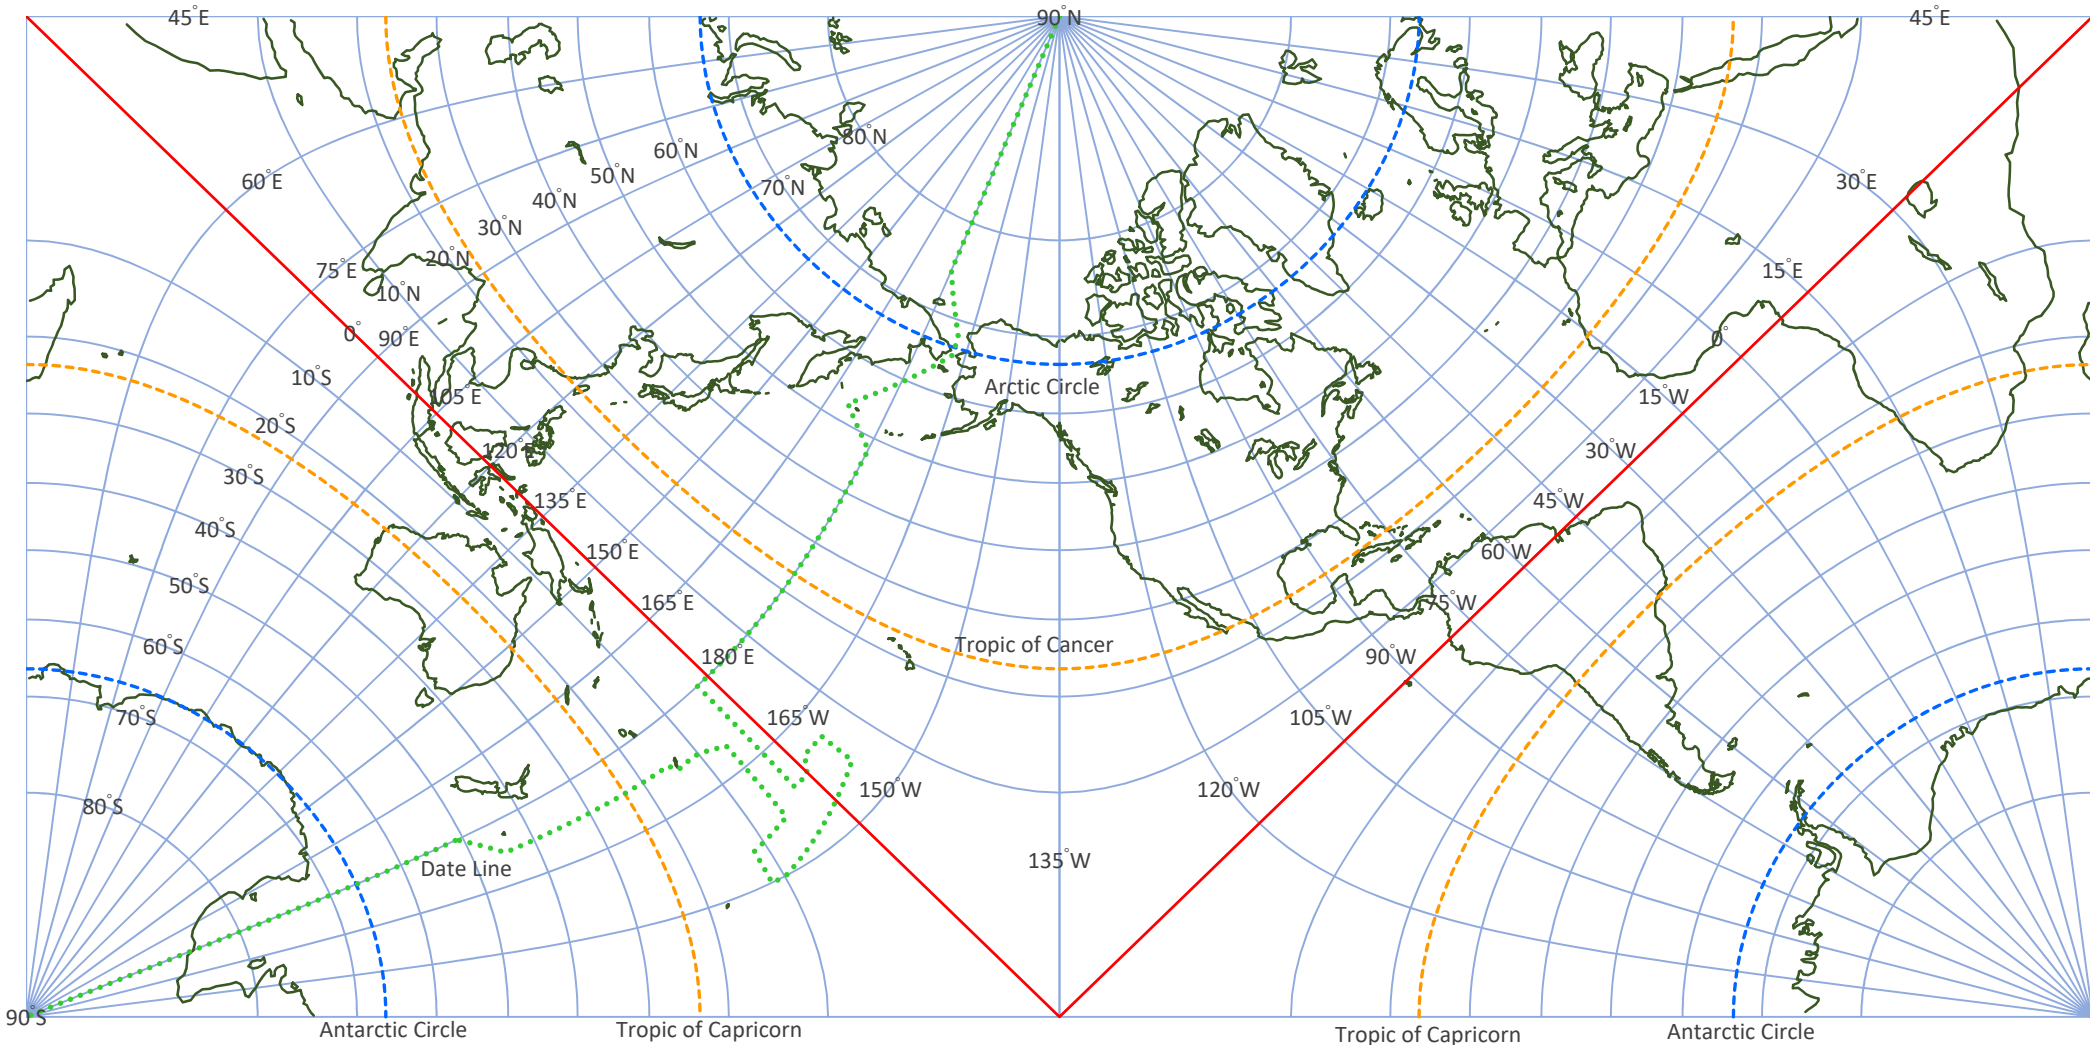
45°E
90°N
45°E
60°E
60°N
50°N
40°N
30°N
70°N
80°N
30°E
75°E
20°N
10°N
0°
90°E
15°E
0°
10°S
105°E
Arctic Circle
15°W
20°S
120°E
30°W
30°S
135°E
45°W
40°S
150°E
60°W
50°S
165°E
75°W
60°S
180°E
Tropic of Cancer
90°W
70°S
165°W
105°W
150°W
120°W
80°S
Date Line
135°W
90°S
Antarctic Circle
Tropic of Capricorn
Tropic of Capricorn
Antarctic Circle